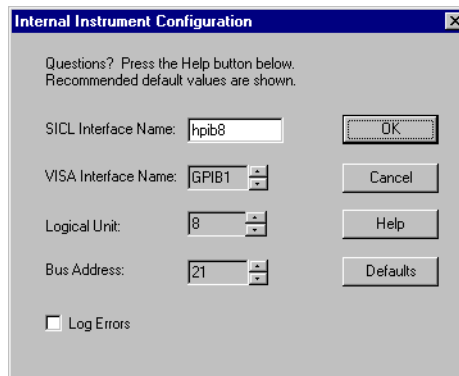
Internal Instrument Configuration

Questions? Press the Help button below.
Recommended default values are shown.

SICL Interface Name: hpib8

OK

VISA Interface Name: GPIB1

Cancel

Logical Unit: 8

Help

Bus Address: 21

Defaults

Log Errors